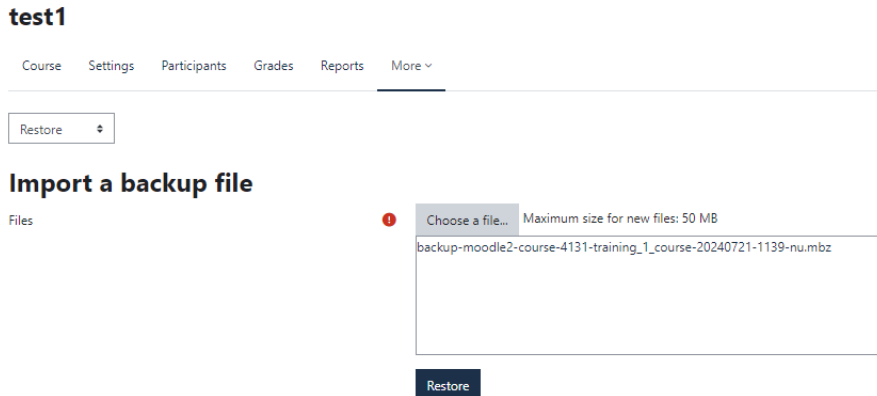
test1

Course Settings Participants Grades Reports More

Restore

Import a backup file

Files

Choose a file... Maximum size for new files: 50 MB

backup-moodle2-course-4131-training_1_course-20240721-1139-nu.mbz

Restore